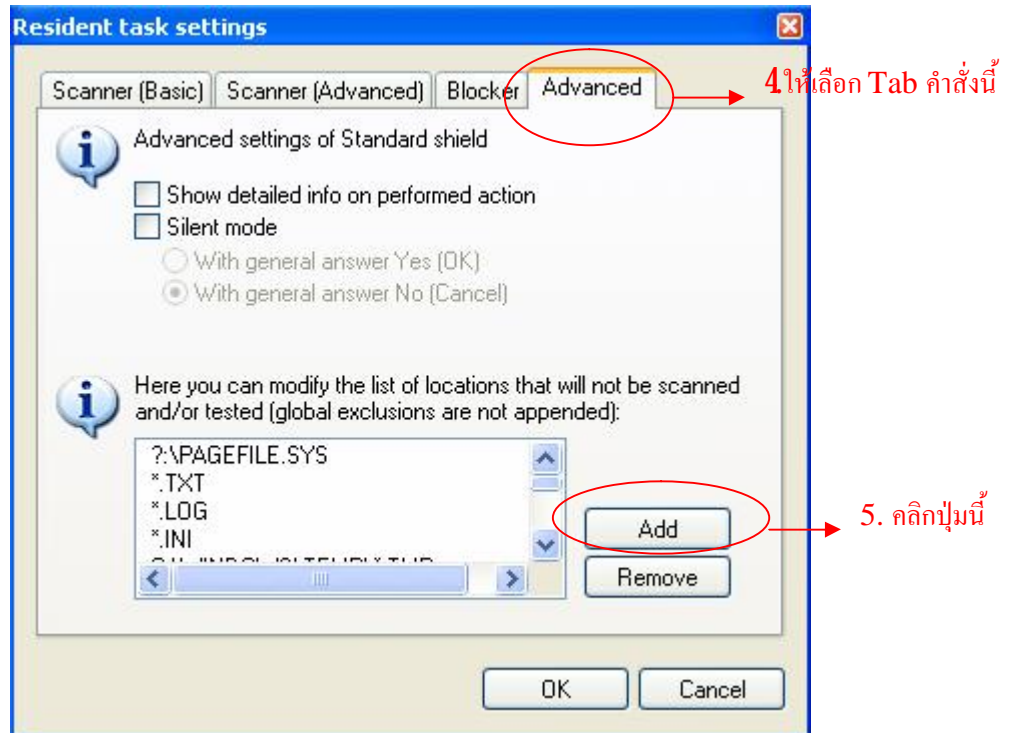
Resident task settings

Scanner (Basic) Scanner (Advanced) Blocker Advanced

4.ให้เลือก Tab คำสั่งนี้

Advanced settings of Standard shield

Show detailed info on performed action

Silent mode

With general answer Yes (OK)

With general answer No (Cancel)

Here you can modify the list of locations that will not be scanned and/or tested (global exclusions are not appended):

?:\PAGEFILE.SYS
*.TXT
*.LOG
*.INI
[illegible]

Add

5. คลิกปุ่มนี้

Remove

OK Cancel